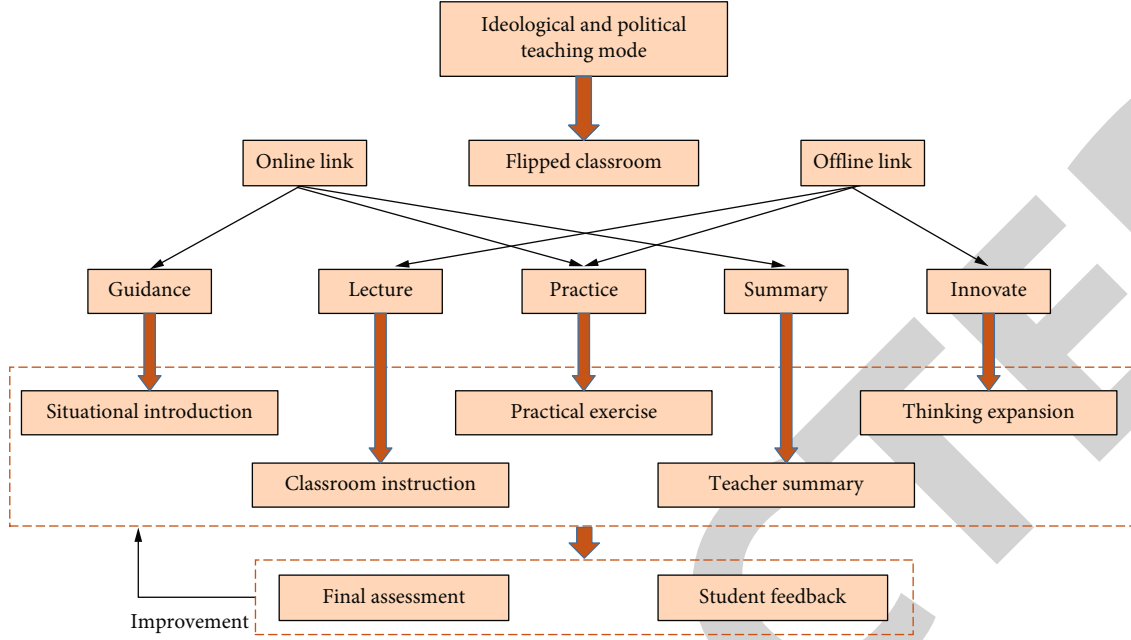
Ideological and political teaching mode

Online link

Flipped classroom

Offline link

Guidance

Lecture

Practice

Summary

Innovate

Situational introduction

Practical exercise

Thinking expansion

Classroom instruction

Teacher summary

Final assessment

Student feedback

Improvement